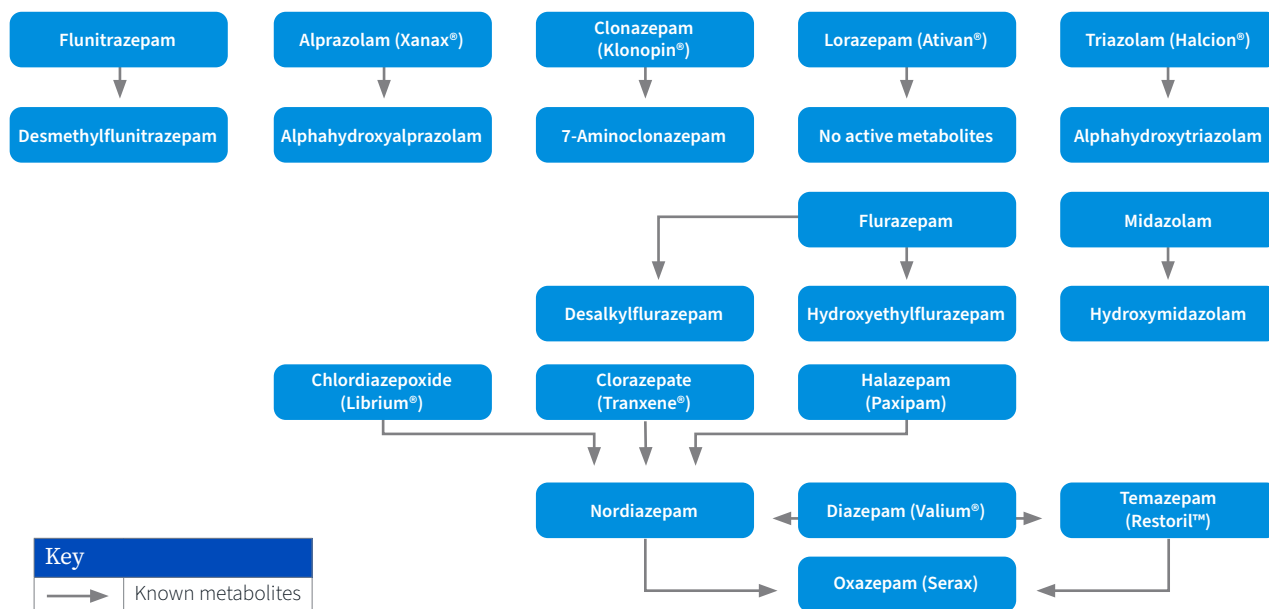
Flunitrazepam

Desmethylflunitrazepam

Alprazolam (Xanax®)

Alphahydroxyalprazolam

Clonazepam (Klonopin®)

7-Aminoclonazepam

Lorazepam (Ativan®)

No active metabolites

Triazolam (Halcion®)

Alphahydroxytriazolam

Flurazepam

Desalkylflurazepam

Hydroxyethylflurazepam

Midazolam

Hydroxymidazolam

Chlordiazepoxide (Librium®)

Clorazepate (Tranxene®)

Halazepam (Paxipam)

Nordiazepam

Diazepam (Valium®)

Temazepam (Restoril™)

Oxazepam (Serax)

| Key | |
|---|---|
| → | Known metabolites |